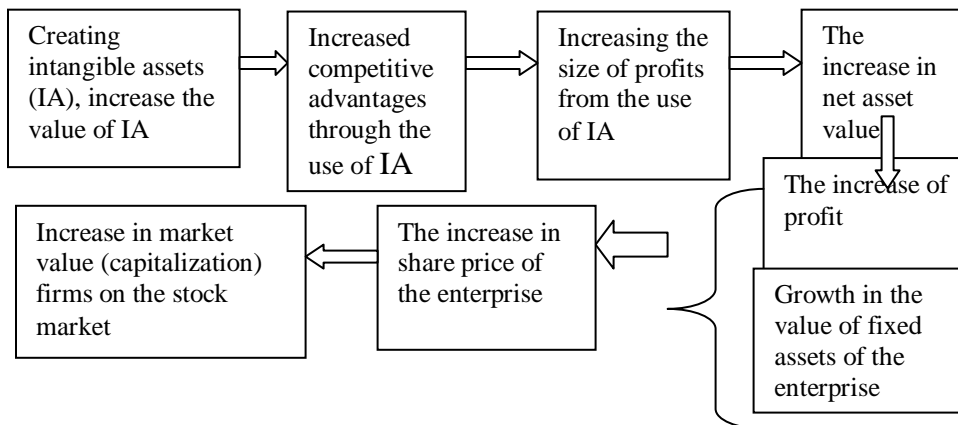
Creating intangible assets (IA), increase the value of IA

Increased competitive advantages through the use of IA

Increasing the size of profits from the use of IA

The increase in net asset value

The increase of profit

Growth in the value of fixed assets of the enterprise

The increase in share price of the enterprise

Increase in market value (capitalization) firms on the stock market